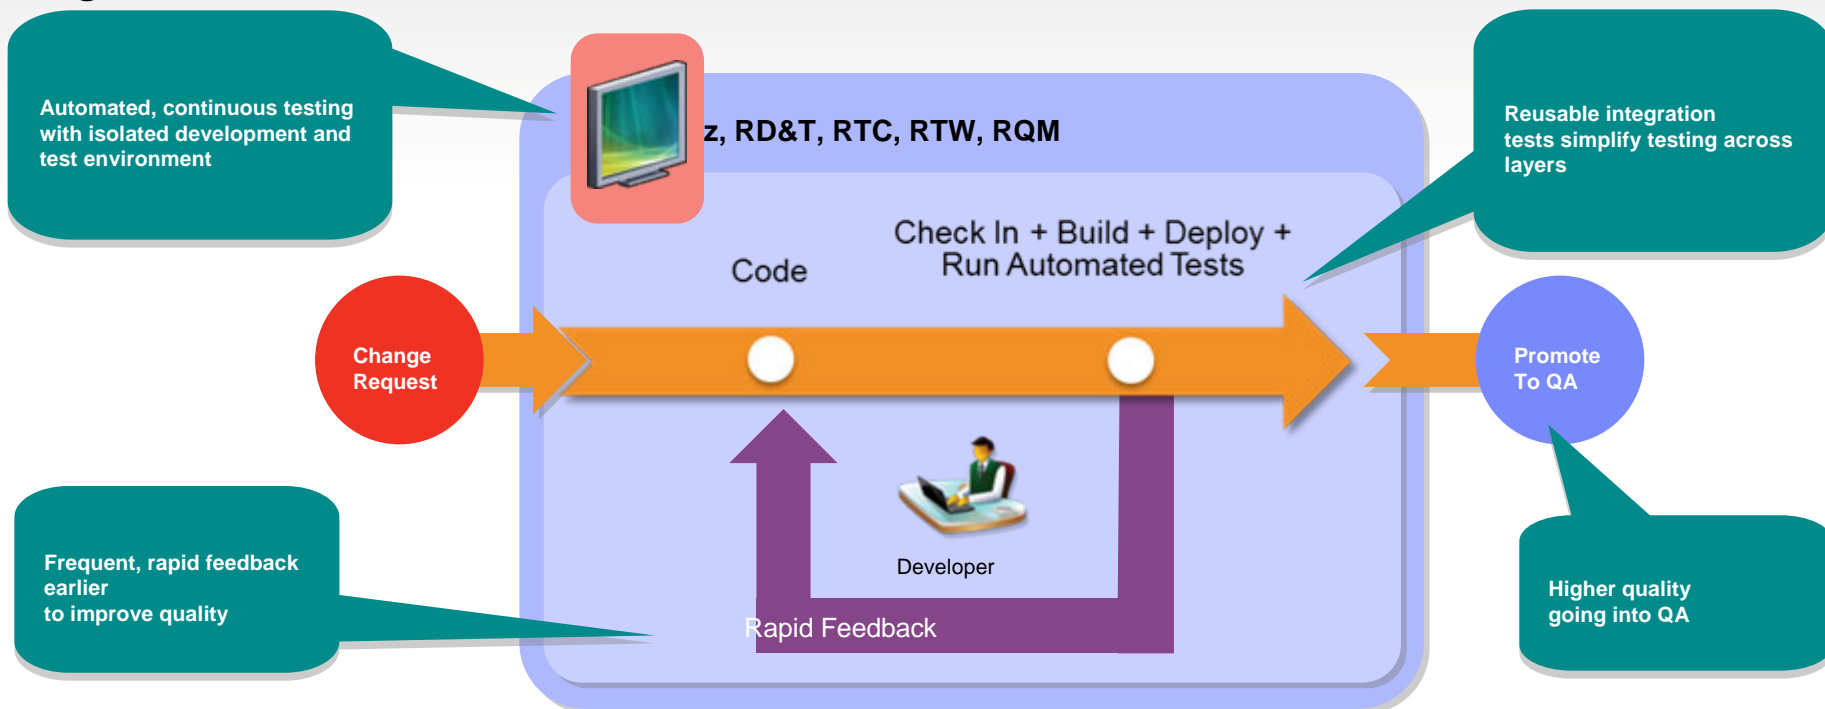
Automated, continuous testing with isolated development and test environment

z, RD&T, RTC, RTW, RQM

Reusable integration tests simplify testing across layers

Check In + Build + Deploy + Run Automated Tests

Code

Change Request

Promote To QA

Developer

Frequent, rapid feedback earlier
to improve quality

Rapid Feedback

Higher quality going into QA